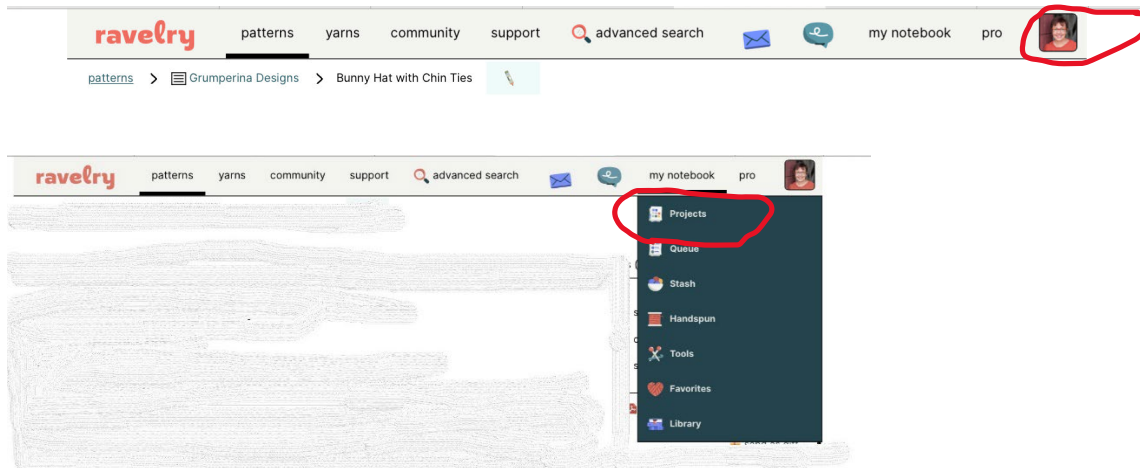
ravelry patterns yarns community support advanced search my notebook pro

patterns > Grumperina Designs > Bunny Hat with Chin Ties

ravelry patterns yarns community support advanced search my notebook pro

Projects
Queue
Stash
Handspun
Tools
Favorites
Library